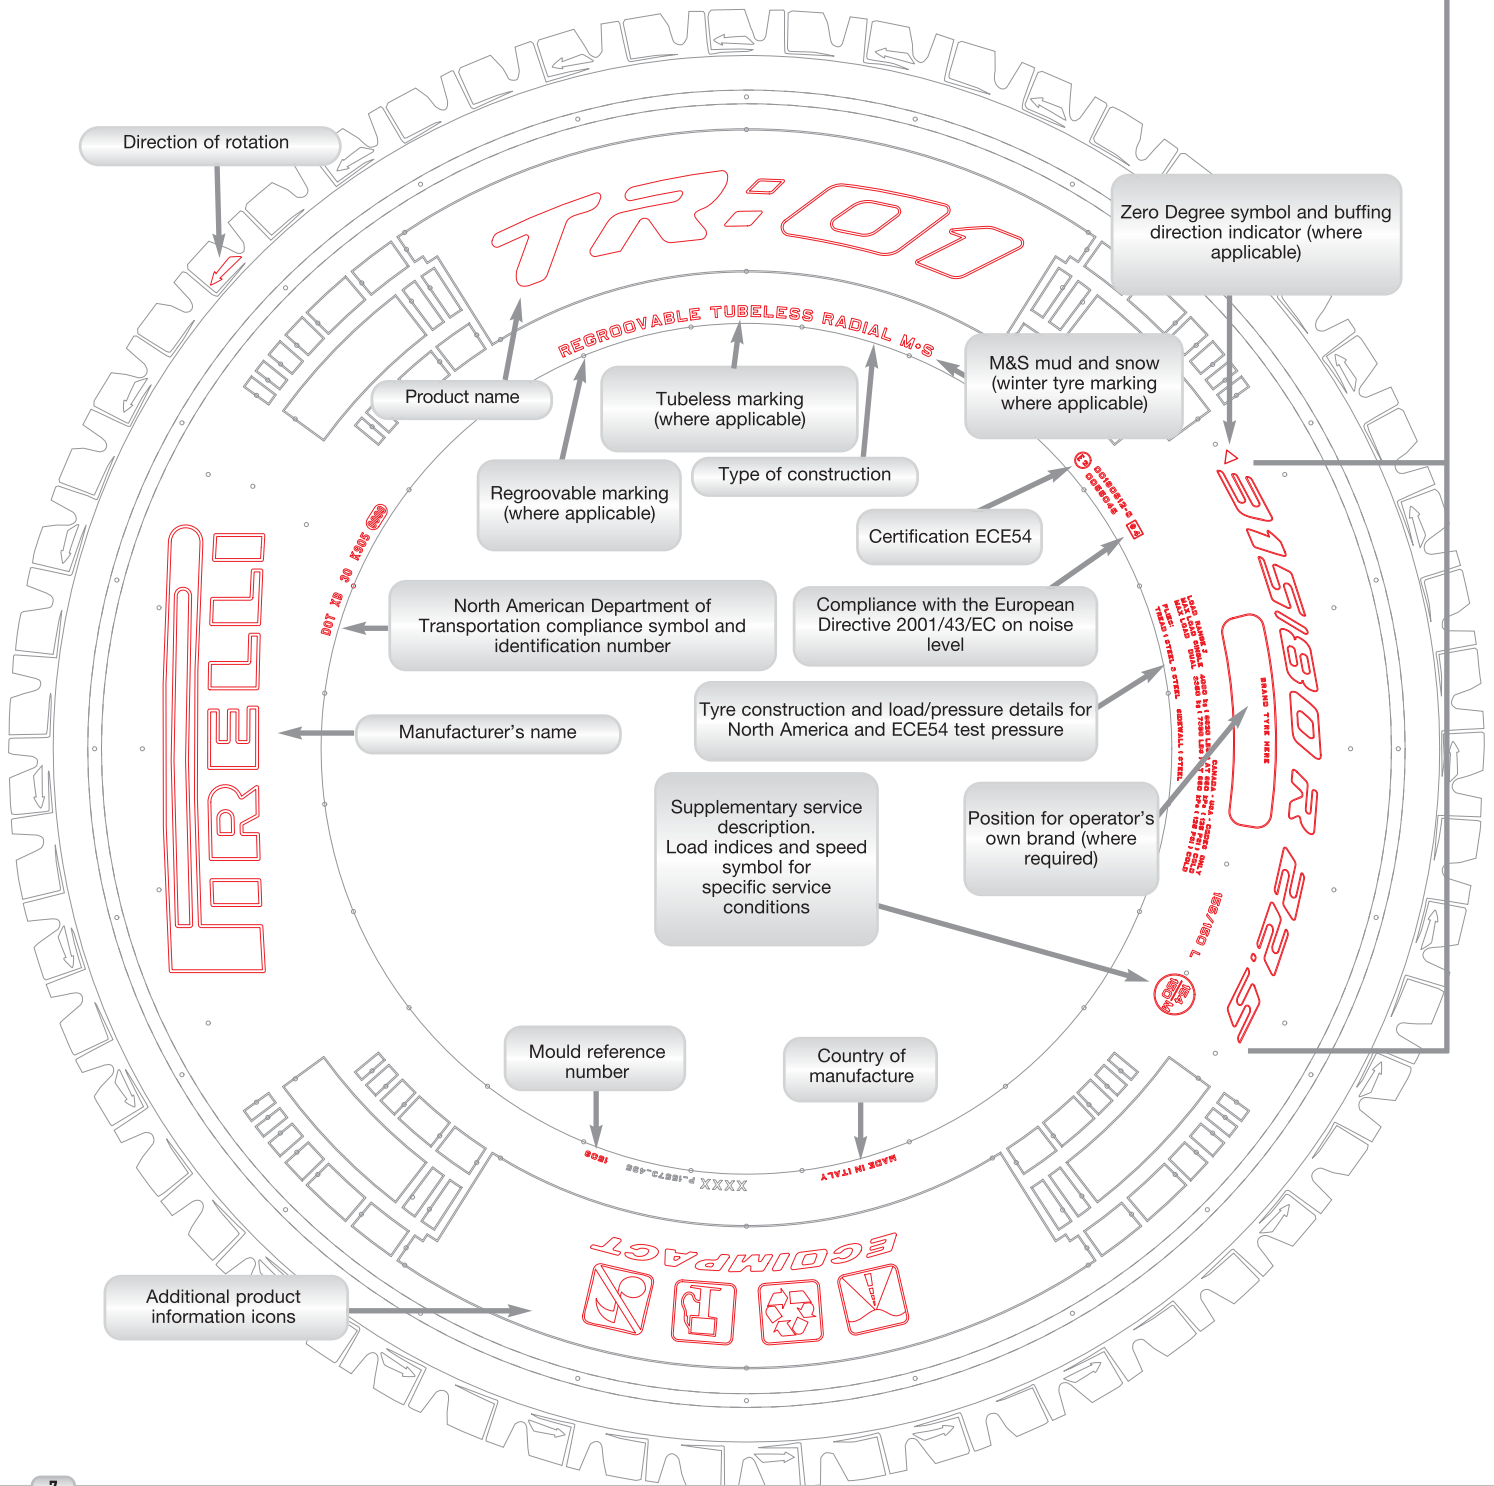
Direction of rotation

TR:01

Zero Degree symbol and buffing direction indicator (where applicable)

REGROOVABLE TUBELESS RADIAL M+S

Product name

Tubeless marking (where applicable)

M&S mud and snow (winter tyre marking where applicable)

Type of construction

Regroovable marking (where applicable)

Certification ECE54

PIRELLI

DOT XB 30 X505

North American Department of Transportation compliance symbol and identification number

Compliance with the European Directive 2001/43/EC on noise level

315/80 R 22.5

Manufacturer's name

Tyre construction and load/pressure details for North America and ECE54 test pressure

BRAND TYRE HERE

Supplementary service description. Load indices and speed symbol for specific service conditions

Position for operator's own brand (where required)

156/150 L

Mould reference number

Country of manufacture

XXXX

MADE IN ITALY

ECOIMPACT

Additional product information icons